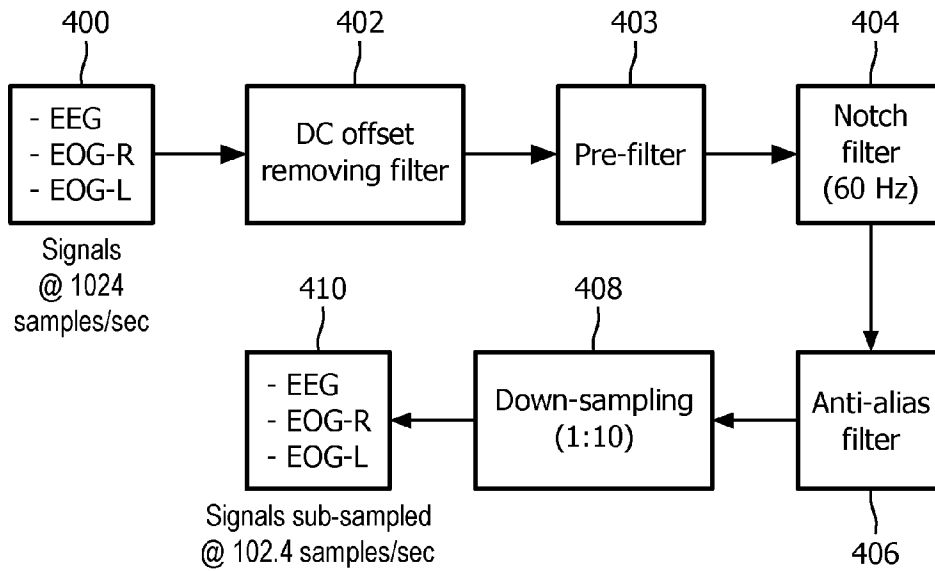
400

- EEG
- EOG-R
- EOG-L

Signals
@ 1024
samples/sec

402

DC offset removing filter

403

Pre-filter

404

Notch filter (60 Hz)

Anti-alias filter

406

408

Down-sampling (1:10)

410

- EEG
- EOG-R
- EOG-L

Signals sub-sampled
@ 102.4 samples/sec